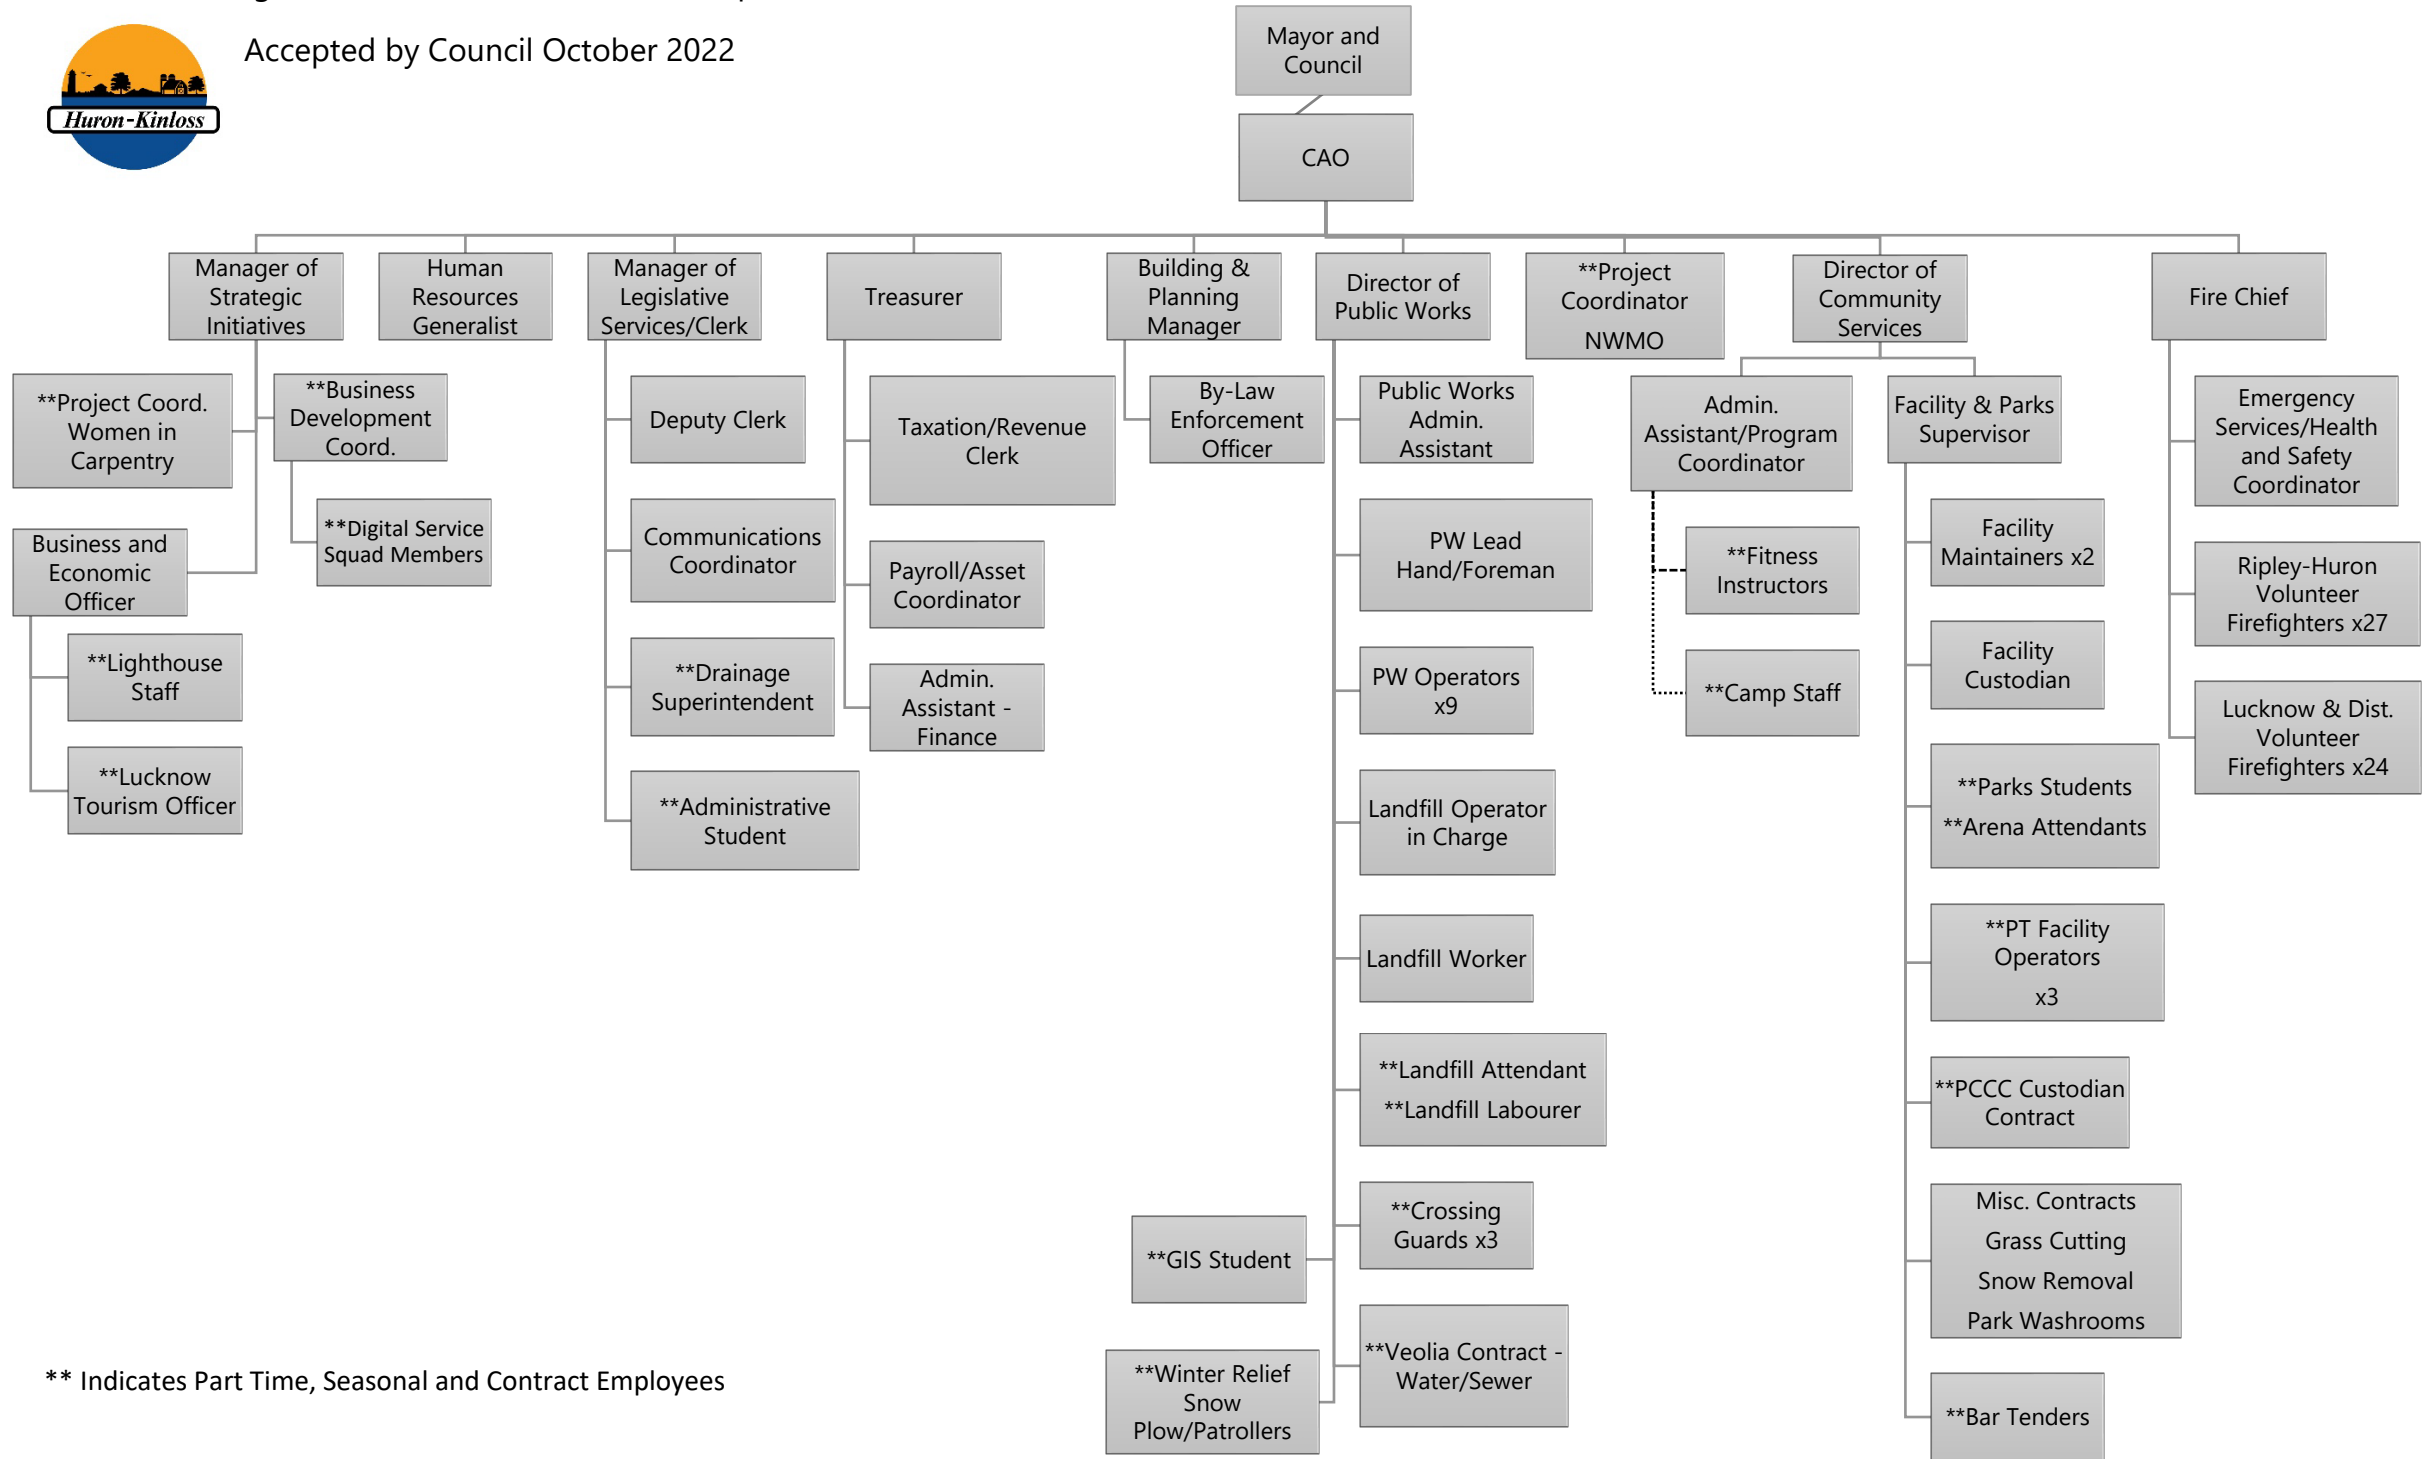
Huron-Kinloss

Accepted by Council October 2022

Mayor and Council

CAO

Manager of Strategic Initiatives

**Project Coord. Women in Carpentry

**Business Development Coord.

**Digital Service Squad Members

Business and Economic Officer

**Lighthouse Staff

**Lucknow Tourism Officer

Human Resources Generalist

Manager of Legislative Services/Clerk

Deputy Clerk

Communications Coordinator

**Drainage Superintendent

**Administrative Student

Treasurer

Taxation/Revenue Clerk

Payroll/Asset Coordinator

Admin. Assistant - Finance

Building & Planning Manager

By-Law Enforcement Officer

Director of Public Works

Public Works Admin. Assistant

PW Lead Hand/Foreman

PW Operators x9

Landfill Operator in Charge

Landfill Worker

**Landfill Attendant
**Landfill Labourer

**Crossing Guards x3

**GIS Student

**Veolia Contract - Water/Sewer

**Winter Relief Snow Plow/Patrollers

**Project Coordinator
NWMO

Director of Community Services

Admin. Assistant/Program Coordinator

**Fitness Instructors

**Camp Staff

Facility & Parks Supervisor

Facility Maintainers x2

Facility Custodian

**Parks Students
**Arena Attendants

**PT Facility Operators
x3

**PCCC Custodian Contract

Misc. Contracts
Grass Cutting
Snow Removal
Park Washrooms

**Bar Tenders

Fire Chief

Emergency Services/Health and Safety Coordinator

Ripley-Huron Volunteer Firefighters x27

Lucknow & Dist. Volunteer Firefighters x24

** Indicates Part Time, Seasonal and Contract Employees